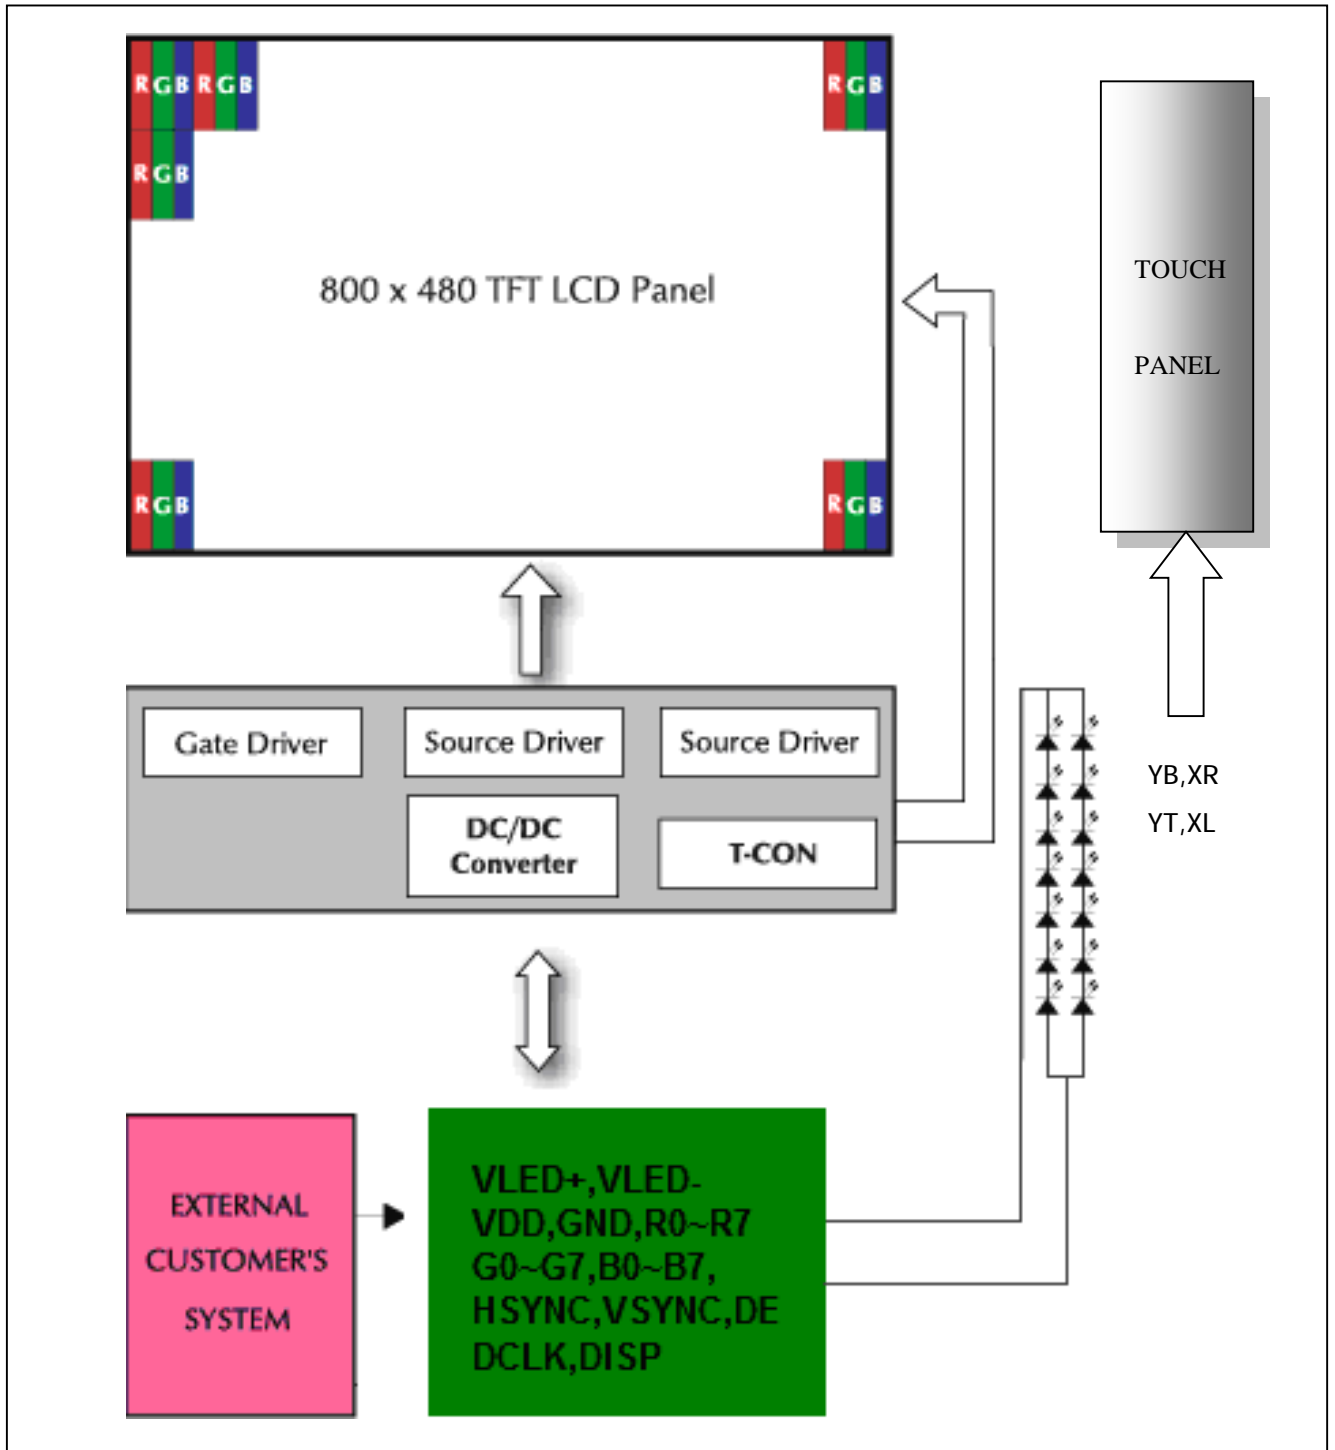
RGB RGB
RGB
RGB
800 x 480 TFT LCD Panel
RGB
RGB

TOUCH
PANEL

Gate Driver
Source Driver
Source Driver
DC/DC Converter
T-CON

YB,XR
YT,XL

EXTERNAL CUSTOMER'S SYSTEM

VLED+,VLED-
VDD,GND,R0~R7
G0~G7,B0~B7,
HSYNC,VSYNC,DE
DCLK,DISP